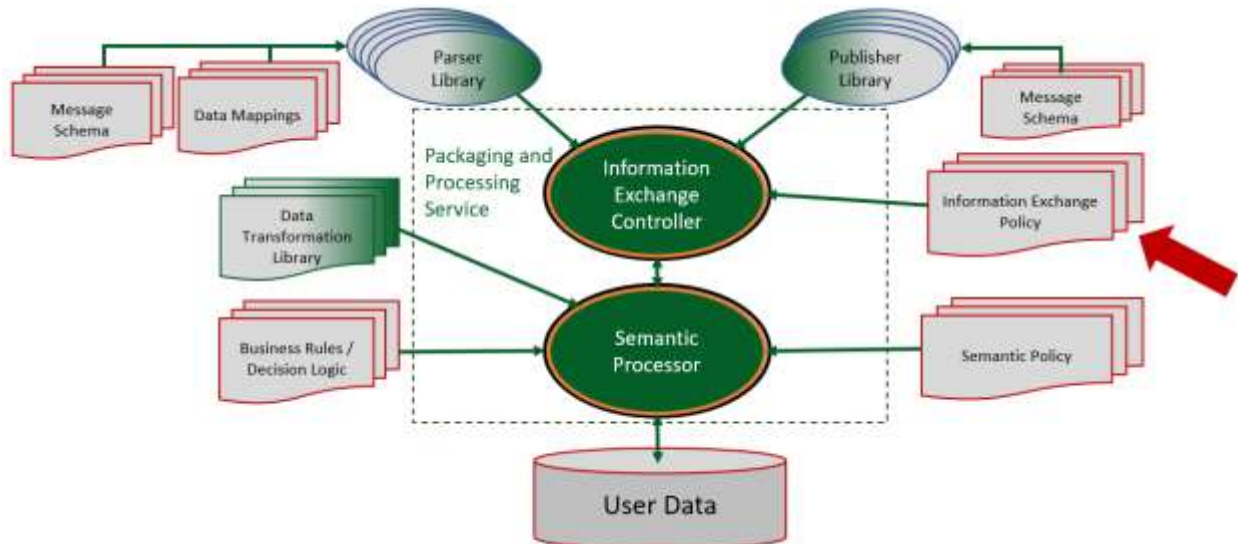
Message Schema

Data Mappings

Parser Library

Publisher Library

Message Schema

Packaging and Processing Service

Information Exchange Controller

Information Exchange Policy

Data Transformation Library

Semantic Processor

Business Rules / Decision Logic

Semantic Policy

User Data